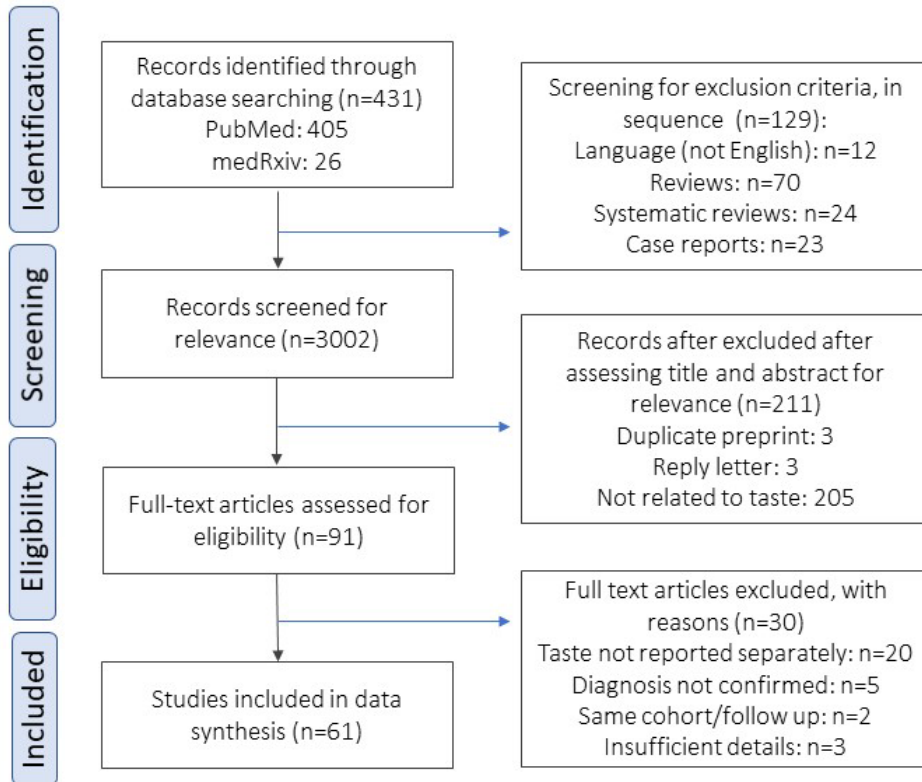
Identification

Records identified through database searching (n=431)
PubMed: 405
medRxiv: 26

Screening for exclusion criteria, in sequence (n=129):
Language (not English): n=12
Reviews: n=70
Systematic reviews: n=24
Case reports: n=23

Screening

Records screened for relevance (n=3002)

Records after excluded after assessing title and abstract for relevance (n=211)
Duplicate preprint: 3
Reply letter: 3
Not related to taste: 205

Eligibility

Full-text articles assessed for eligibility (n=91)

Full text articles excluded, with reasons (n=30)
Taste not reported separately: n=20
Diagnosis not confirmed: n=5
Same cohort/follow up: n=2
Insufficient details: n=3

Included

Studies included in data synthesis (n=61)